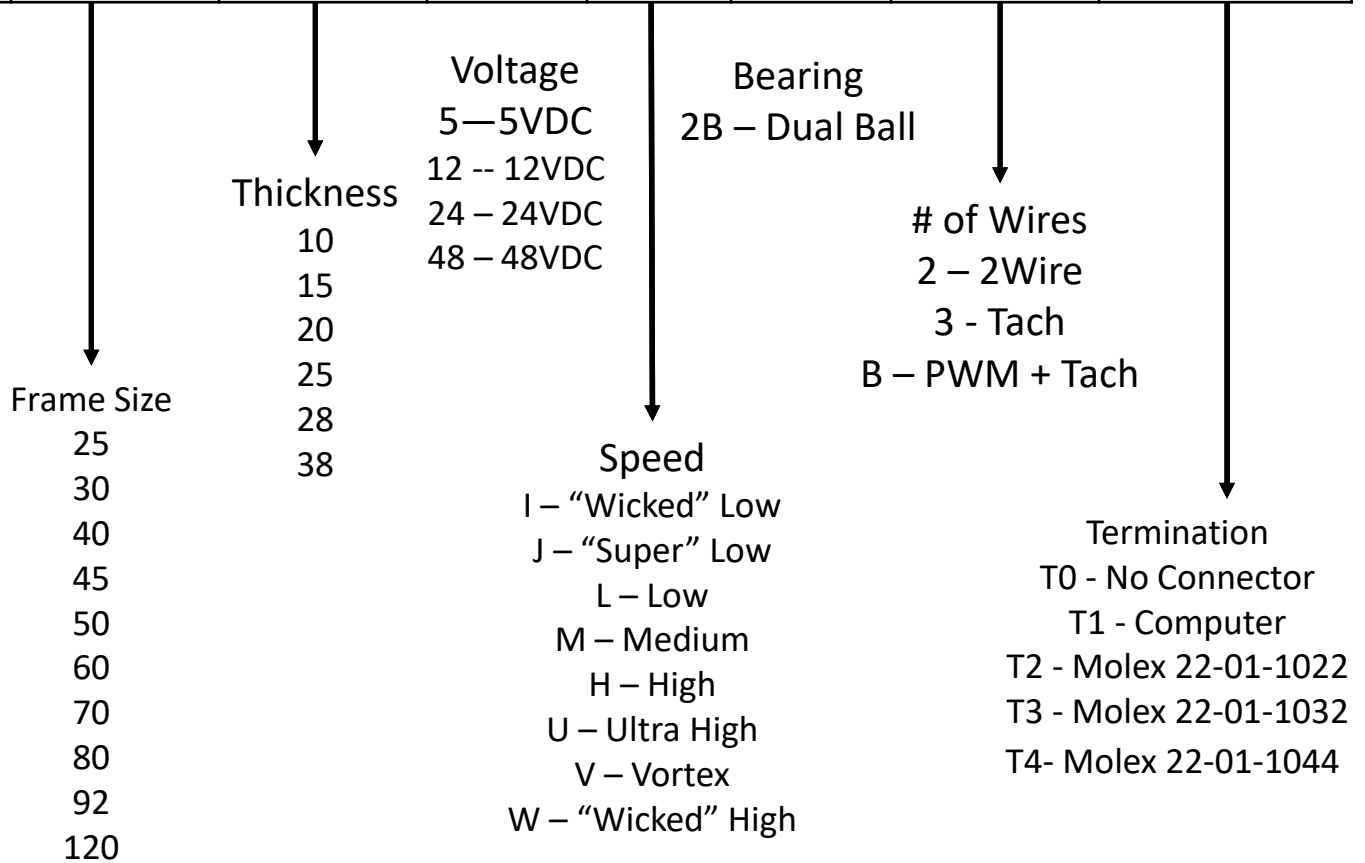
Frame Size
25
30
40
45
50
60
70
80
92
120

Thickness
10
15
20
25
28
38

Voltage
5—5VDC
12 -- 12VDC
24 – 24VDC
48 – 48VDC

Bearing
2B – Dual Ball

Speed
I – “Wicked” Low
J – “Super” Low
L – Low
M – Medium
H – High
U – Ultra High
V – Vortex
W – “Wicked” High

# of Wires
2 – 2Wire
3 - Tach
B – PWM + Tach

Termination
T0 - No Connector
T1 - Computer
T2 - Molex 22-01-1022
T3 - Molex 22-01-1032
T4- Molex 22-01-1044